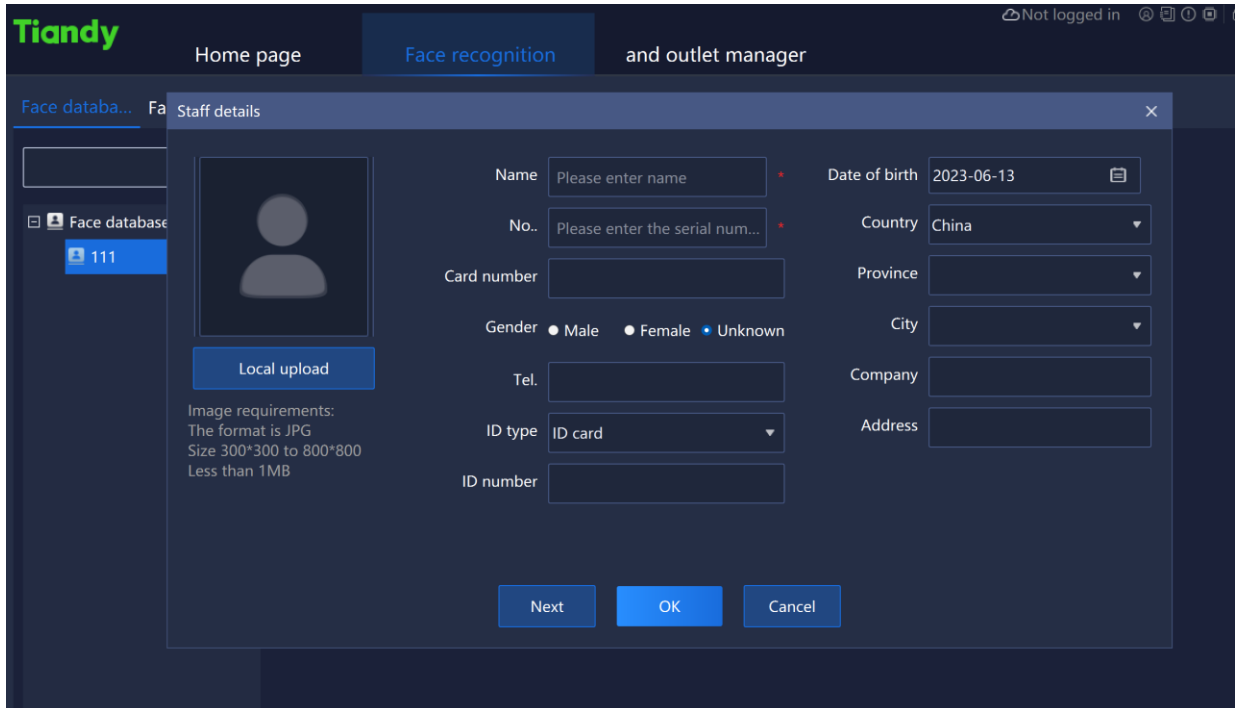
Tiandy

Home page
Face recognition
and outlet manager

Not logged in

Face databa...
Fa

Face database
111

Staff details
×

Local upload

Image requirements:
The format is JPG
Size 300*300 to 800*800
Less than 1MB

Name
Please enter name
*

No..
Please enter the serial num...
*

Card number

Gender
Male
Female
Unknown

Tel.

ID type
ID card

ID number

Date of birth
2023-06-13

Country
China

Province

City

Company

Address

Next
OK
Cancel